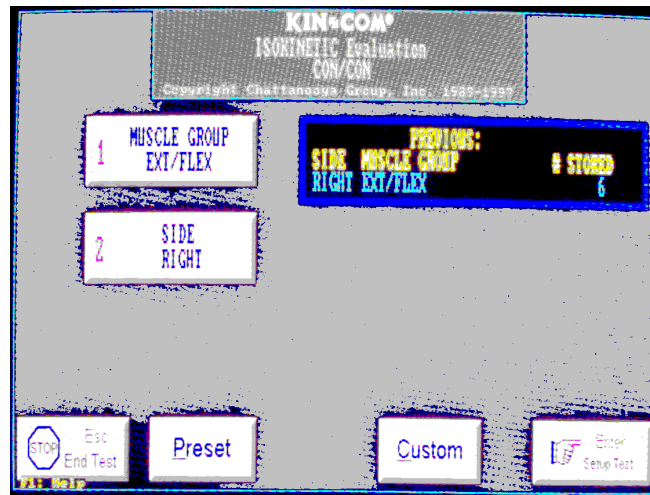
KIN•COM®
ISOKINETIC Evaluation
CON/CON
Copyright Chattanooga Group, Inc. 1989-1997

1 MUSCLE GROUP EXT/FLEX

2 SIDE RIGHT

PREVIOUS:

| SIDE | MUSCLE GROUP | # STORED |
|---|---|---|
| RIGHT | EXT/FLEX | 6 |

STOP Esc End Test

Preset

Custom

Enter Setup Test

F1: Help